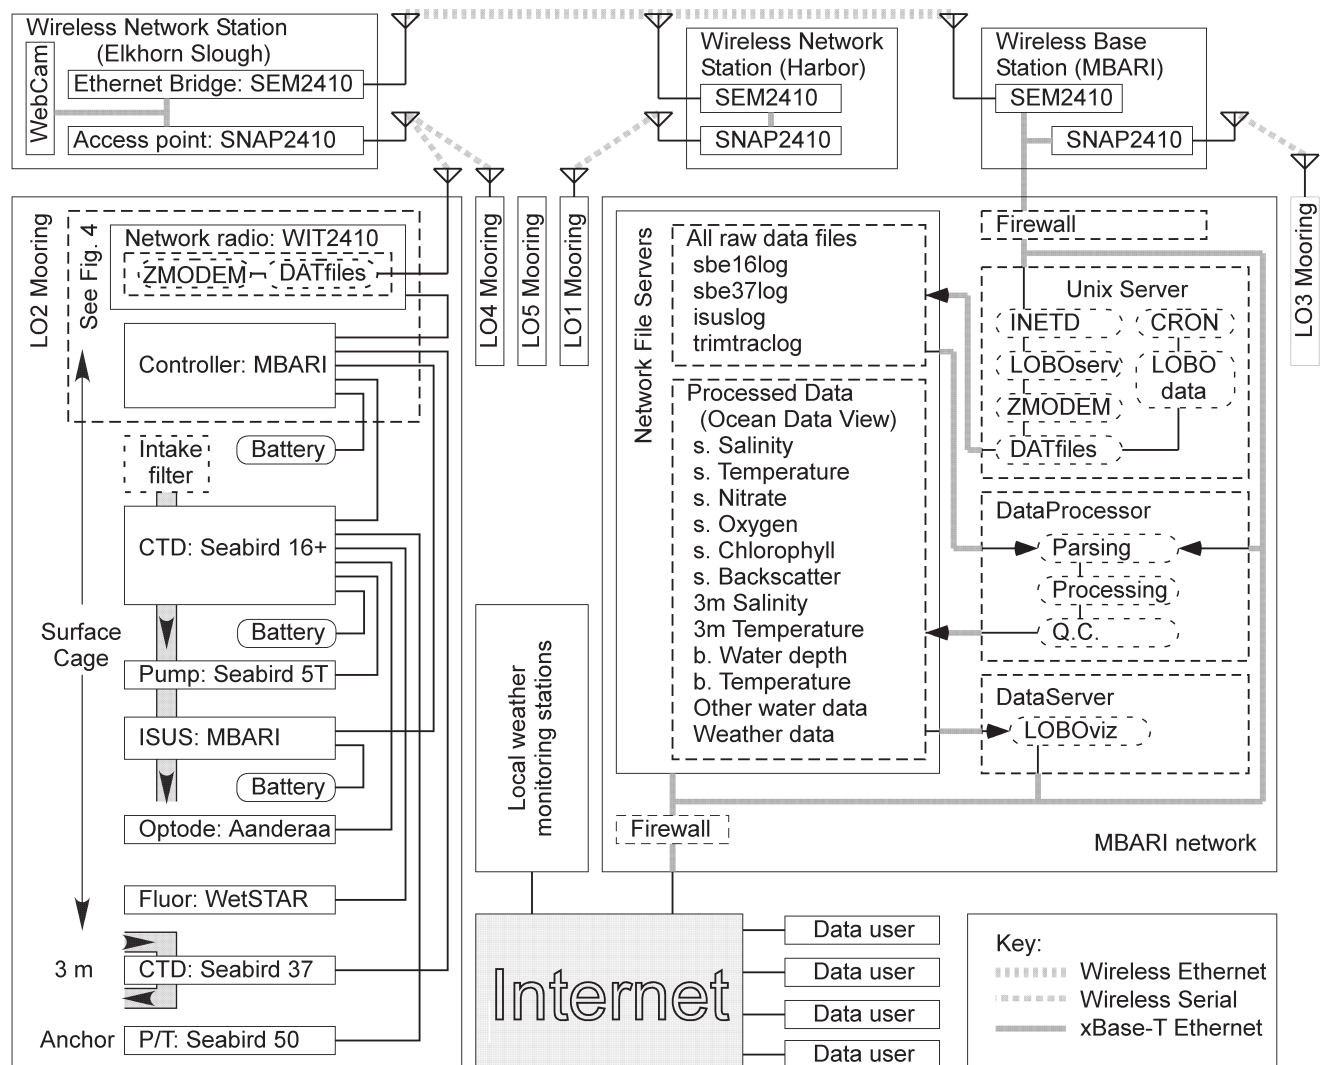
Wireless Network Station (Elkhorn Slough)

WebCam

Ethernet Bridge: SEM2410

Access point: SNAP2410

Wireless Network Station (Harbor)

SEM2410

SNAP2410

Wireless Base Station (MBARI)

SEM2410

SNAP2410

LO2 Mooring

See Fig. 4

Network radio: WIT2410

ZMODEM

DATfiles

Controller: MBARI

Intake filter

Battery

CTD: Seabird 16+

Battery

Surface Cage

Pump: Seabird 5T

ISUS: MBARI

Battery

Optode: Aanderaa

Fluor: WetSTAR

3 m

CTD: Seabird 37

Anchor

P/T: Seabird 50

LO4 Mooring

LO5 Mooring

LO1 Mooring

Network File Servers

All raw data files
sbe16log
sbe37log
isuslog
trimtraclog

Processed Data (Ocean Data View)
s. Salinity
s. Temperature
s. Nitrate
s. Oxygen
s. Chlorophyll
s. Backscatter
3m Salinity
3m Temperature
b. Water depth
b. Temperature
Other water data
Weather data

Firewall

Unix Server

INETD

CRON

LOBOserv

LOBO data

ZMODEM

DATfiles

DataProcessor

Parsing

Processing

Q.C.

DataServer

LOBOviz

LO3 Mooring

Local weather monitoring stations

Firewall

MBARI network

Internet

Data user

Data user

Data user

Data user

Key:
Wireless Ethernet
Wireless Serial
xBase-T Ethernet